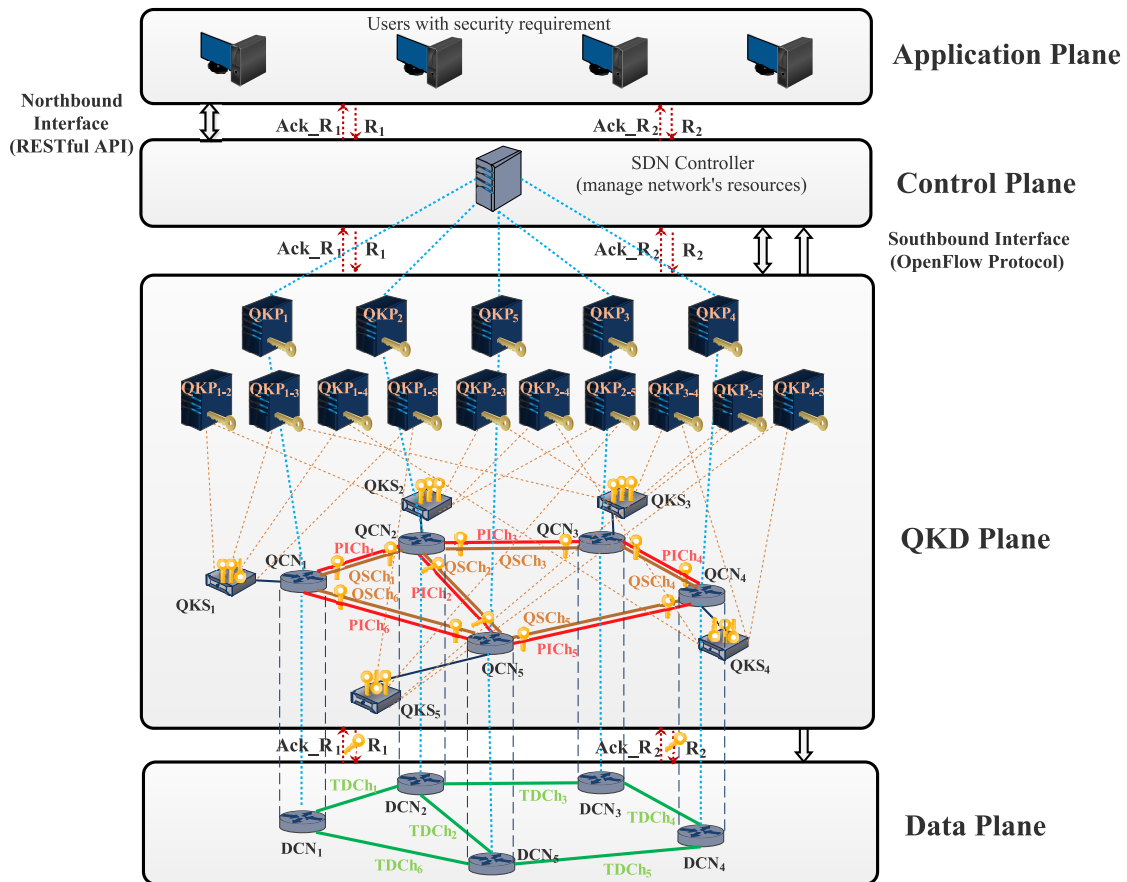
Users with security requirement

Application Plane

Northbound Interface (RESTful API)

Ack_R$_1$ R$_1$

Ack_R$_2$ R$_2$

SDN Controller (manage network's resources)

Control Plane

Ack_R$_1$ R$_1$

Ack_R$_2$ R$_2$

Southbound Interface (OpenFlow Protocol)

QKP$_1$ QKP$_2$ QKP$_5$ QKP$_3$ QKP$_4$

QKP$_{1-2}$ QKP$_{1-3}$ QKP$_{1-4}$ QKP$_{1-5}$ QKP$_{2-3}$ QKP$_{2-4}$ QKP$_{2-5}$ QKP$_{3-4}$ QKP$_{3-5}$ QKP$_{4-5}$

QKS$_2$ QKS$_3$

QCN$_2$ PICh$_3$ QCN$_3$

PICh$_1$ QSCh$_2$ QSCh$_3$ PICh$_4$

QCN$_1$ QSCh$_1$ QSCh$_4$ QCN$_4$

QKS$_1$ QSCh$_6$ PICh$_2$

QSCh$_5$

PICh$_6$

QKS$_4$

QCN$_5$ PICh$_5$

QKS$_5$

QKD Plane

Ack_R$_1$ R$_1$

Ack_R$_2$ R$_2$

TDCh$_1$ DCN$_2$ TDCh$_3$ DCN$_3$

TDCh$_4$

TDCh$_2$

DCN$_1$ DCN$_5$ DCN$_4$

TDCh$_6$ TDCh$_5$

Data Plane